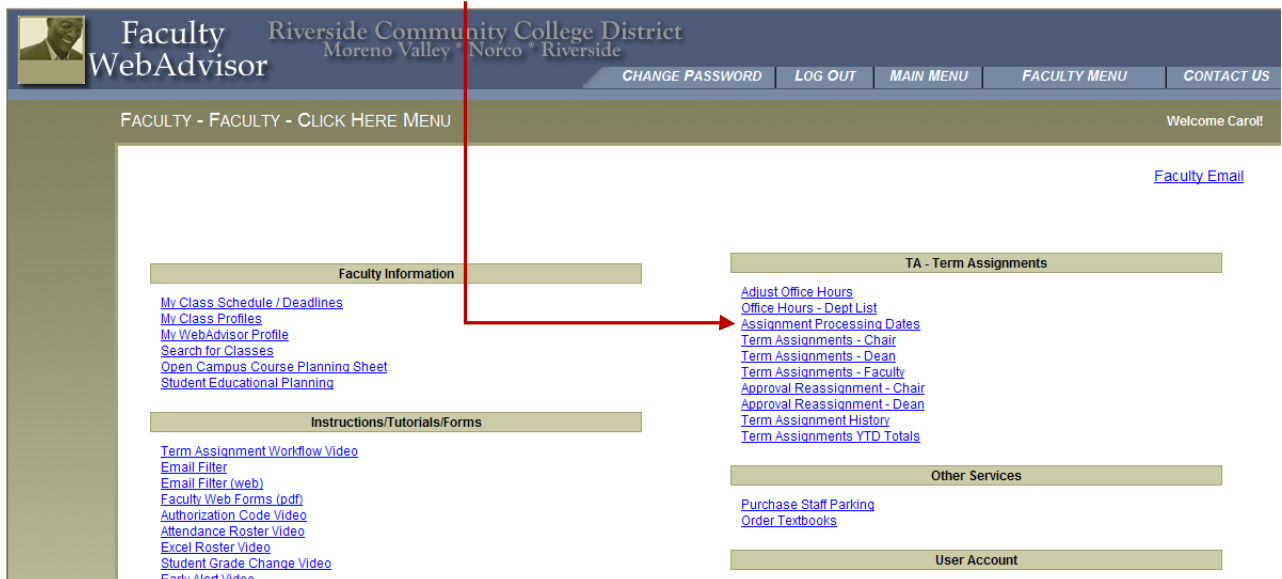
Faculty WebAdvisor

Riverside Community College District
Moreno Valley * Norco * Riverside

CHANGE PASSWORD | LOG OUT | MAIN MENU | FACULTY MENU | CONTACT US

FACULTY - FACULTY - CLICK HERE MENU

Welcome Carol!

Faculty Email

Faculty Information

My Class Schedule / Deadlines
My Class Profiles
My WebAdvisor Profile
Search for Classes
Open Campus Course Planning Sheet
Student Educational Planning

Instructions/Tutorials/Forms

Term Assignment Workflow Video
Email Filter
Email Filter (web)
Faculty Web Forms (pdf)
Authorization Code Video
Attendance Roster Video
Excel Roster Video
Student Grade Change Video
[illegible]

TA - Term Assignments

Adjust Office Hours
Office Hours - Dept List
Assignment Processing Dates
Term Assignments - Chair
Term Assignments - Dean
Term Assignments - Faculty
Approval Reassignment - Chair
Approval Reassignment - Dean
Term Assignment History
Term Assignments YTD Totals

Other Services

Purchase Staff Parking
Order Textbooks

User Account